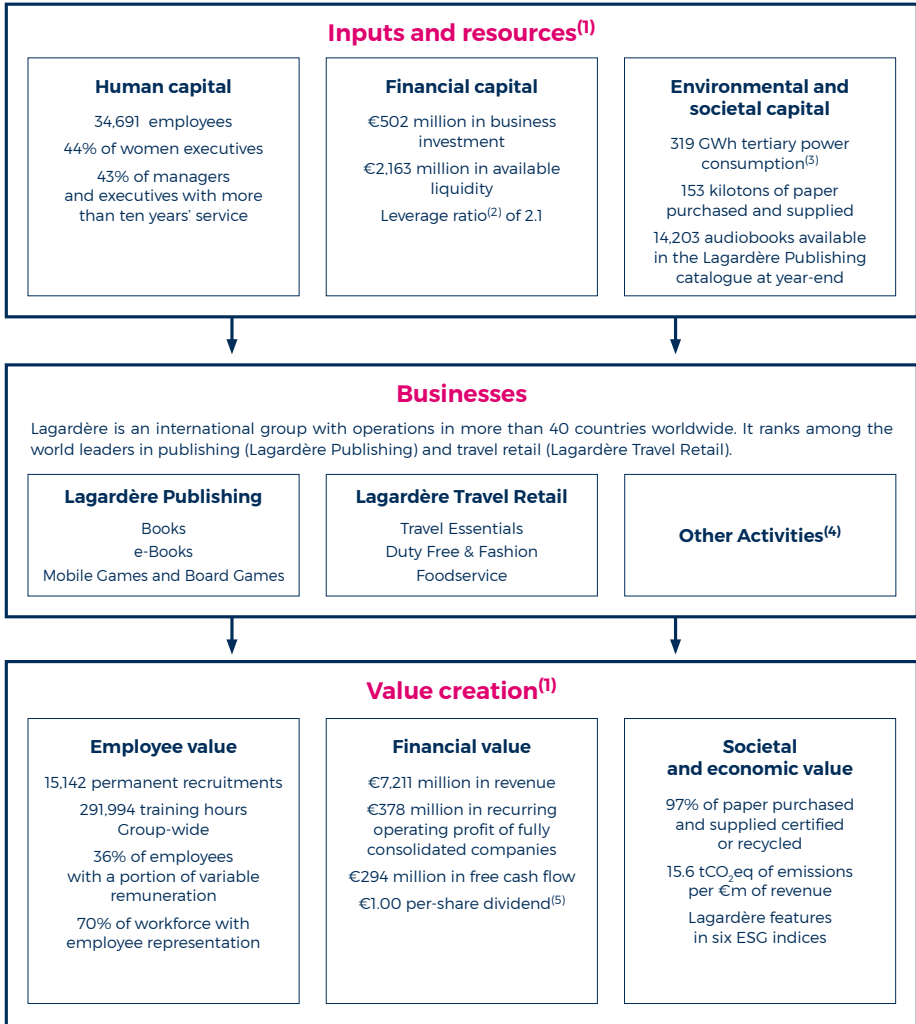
Inputs and resources$^{(1)}$

Human capital

34,691 employees

44% of women executives

43% of managers and executives with more than ten years' service

Financial capital

€502 million in business investment

€2,163 million in available liquidity

Leverage ratio$^{(2)}$ of 2.1

Environmental and societal capital

319 GWh tertiary power consumption$^{(3)}$

153 kilotons of paper purchased and supplied

14,203 audiobooks available in the Lagardère Publishing catalogue at year-end

Businesses

Lagardère is an international group with operations in more than 40 countries worldwide. It ranks among the world leaders in publishing (Lagardère Publishing) and travel retail (Lagardère Travel Retail).

Lagardère Publishing

Books

e-Books

Mobile Games and Board Games

Lagardère Travel Retail

Travel Essentials

Duty Free & Fashion

Foodservice

Other Activities$^{(4)}$

Value creation$^{(1)}$

Employee value

15,142 permanent recruitments

291,994 training hours Group-wide

36% of employees with a portion of variable remuneration

70% of workforce with employee representation

Financial value

€7,211 million in revenue

€378 million in recurring operating profit of fully consolidated companies

€294 million in free cash flow

€1.00 per-share dividend$^{(5)}$

Societal and economic value

97% of paper purchased and supplied certified or recycled

15.6 t$CO_2$eq of emissions per €m of revenue

Lagardère features in six ESG indices